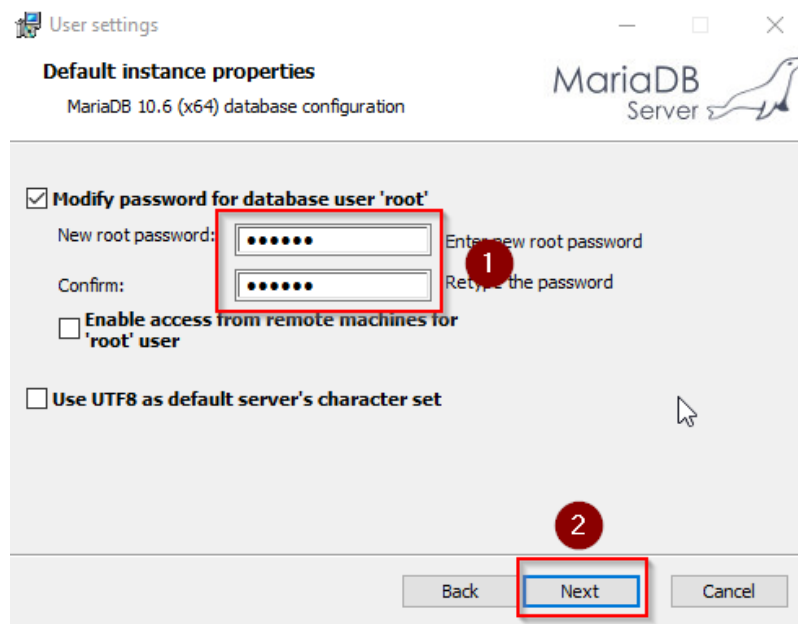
User settings

Default instance properties

MariaDB 10.6 (x64) database configuration

MariaDB Server

Modify password for database user 'root'

New root password: ●●●●●● Enter new root password

Confirm: ●●●●●● Retype the password

1

Enable access from remote machines for 'root' user

Use UTF8 as default server's character set

2

Back Next Cancel